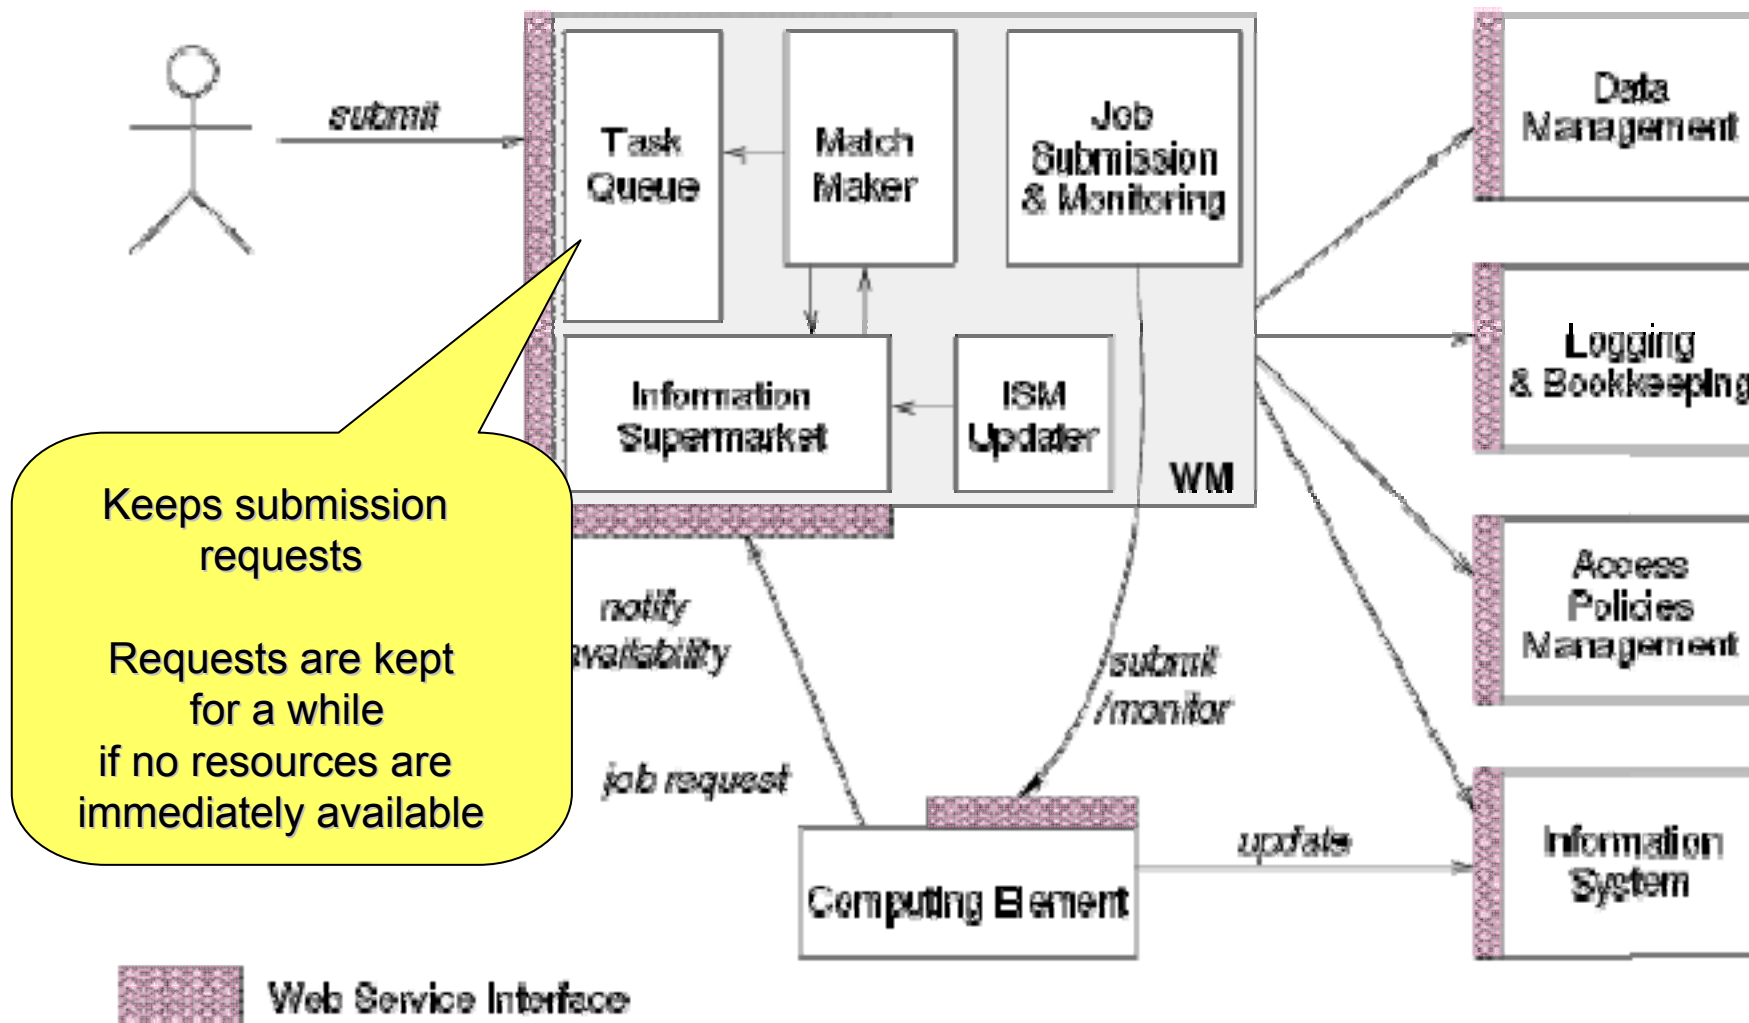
submit

Task Queue

Match Maker

Job Submission & Monitoring

Information Supermarket

ISM Updater

WM

Data Management

Logging & Bookkeeping

Access Policies Management

Information System

Keeps submission requests

Requests are kept for a while if no resources are immediately available

notify availability

job request

submit /monitor

update

Computing Element

Web Service Interface